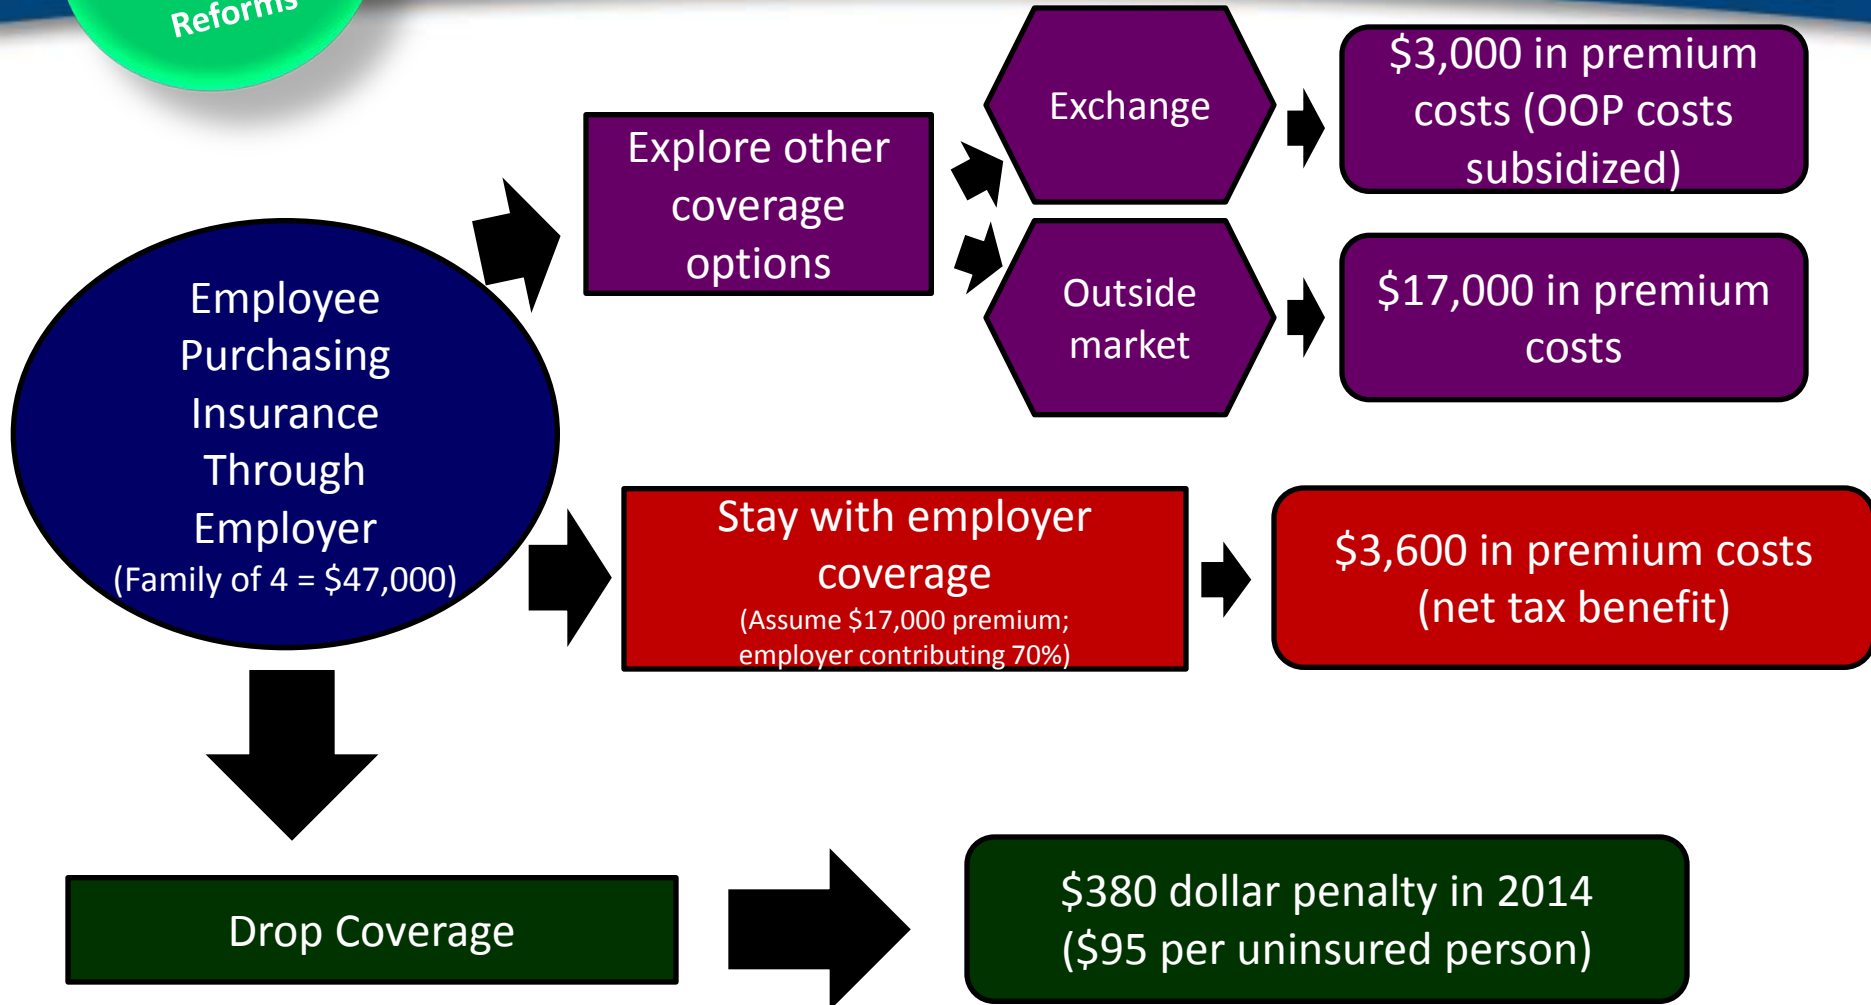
Reforms

Employee Purchasing Insurance Through Employer
(Family of 4 = $47,000)

Explore other coverage options

Exchange

$3,000 in premium costs (OOP costs subsidized)

Outside market

$17,000 in premium costs

Stay with employer coverage
(Assume $17,000 premium; employer contributing 70%)

$3,600 in premium costs (net tax benefit)

Drop Coverage

$380 dollar penalty in 2014 ($95 per uninsured person)